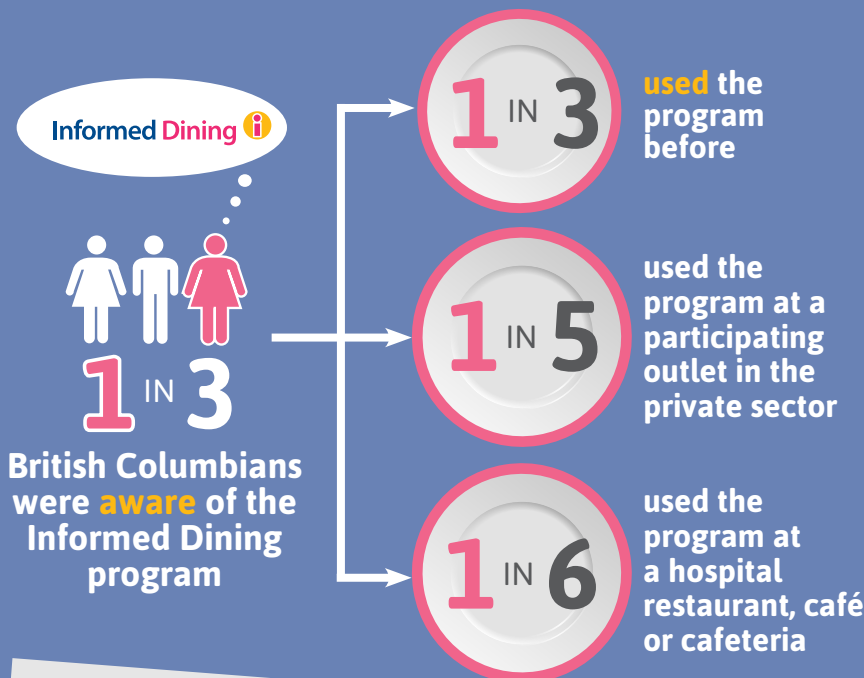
Informed Dining

1 IN 3

British Columbians were aware of the Informed Dining program

1 IN 3

used the program before

1 IN 5

used the program at a participating outlet in the private sector

1 IN 6

used the program at a hospital restaurant, café or cafeteria